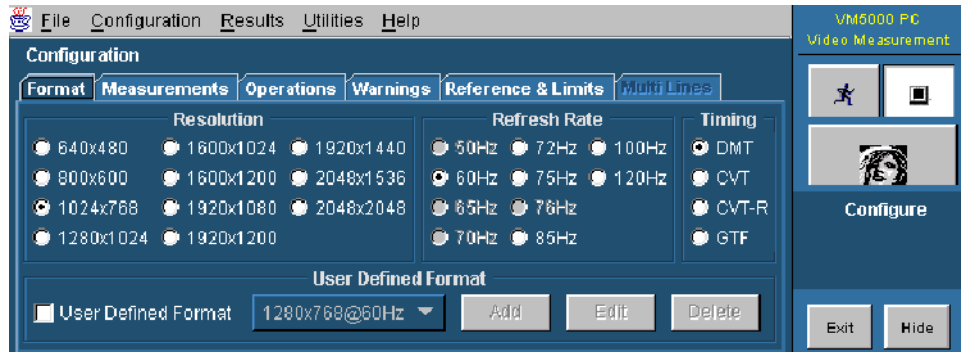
File Configuration Results Utilities Help

VM5000 PC
Video Measurement

Configuration

Format | Measurements | Operations | Warnings | Reference & Limits | Multi Lines

Resolution
640x480
1600x1024
1920x1440
800x600
1600x1200
2048x1536
1024x768
1920x1080
2048x2048
1280x1024
1920x1200

Refresh Rate
50Hz
72Hz
100Hz
60Hz
75Hz
120Hz
65Hz
76Hz
70Hz
85Hz

Timing
DMT
CVT
CVT-R
GTF

Configure

User Defined Format
User Defined Format
1280x768@60Hz
Add
Edit
Delete

Exit
Hide